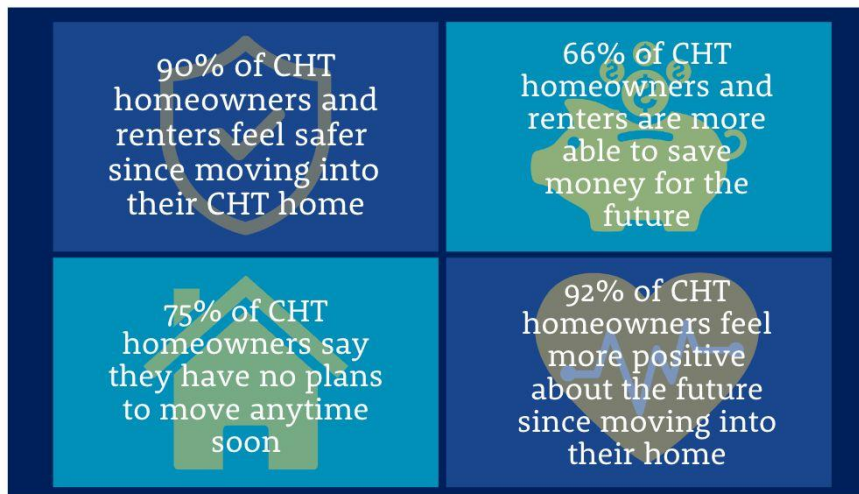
90% of CHT homeowners and renters feel safer since moving into their CHT home

66% of CHT homeowners and renters are more able to save money for the future

75% of CHT homeowners say they have no plans to move anytime soon

92% of CHT homeowners feel more positive about the future since moving into their home